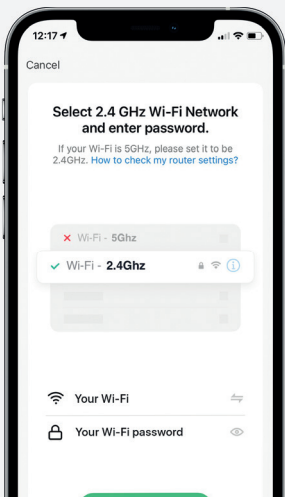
12:17

Cancel

Select 2.4 GHz Wi-Fi Network and enter password.

If your Wi-Fi is 5GHz, please set it to be 2.4GHz. How to check my router settings?

✕ Wi-Fi - 5Ghz

✓ Wi-Fi - 2.4Ghz

Your Wi-Fi

Your Wi-Fi password